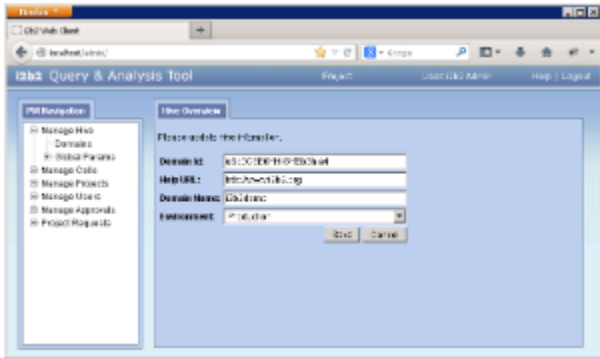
Firefox

i2b2 Web Client

localhost/admin/

Google

i2b2 Query & Analysis Tool

Project:

User: i2b2 Admin

Help | Logout

PM Navigation

Manage Hive

Domains

Global Params

Manage Cells

Manage Projects

Manage Users

Manage Approvals

Project Requests

Hive Overview

Please update the information.

Domain Id: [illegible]

Help URL: http://www.i2b2.org

Domain Name: i2b2demo

Environment: Production

Save Cancel